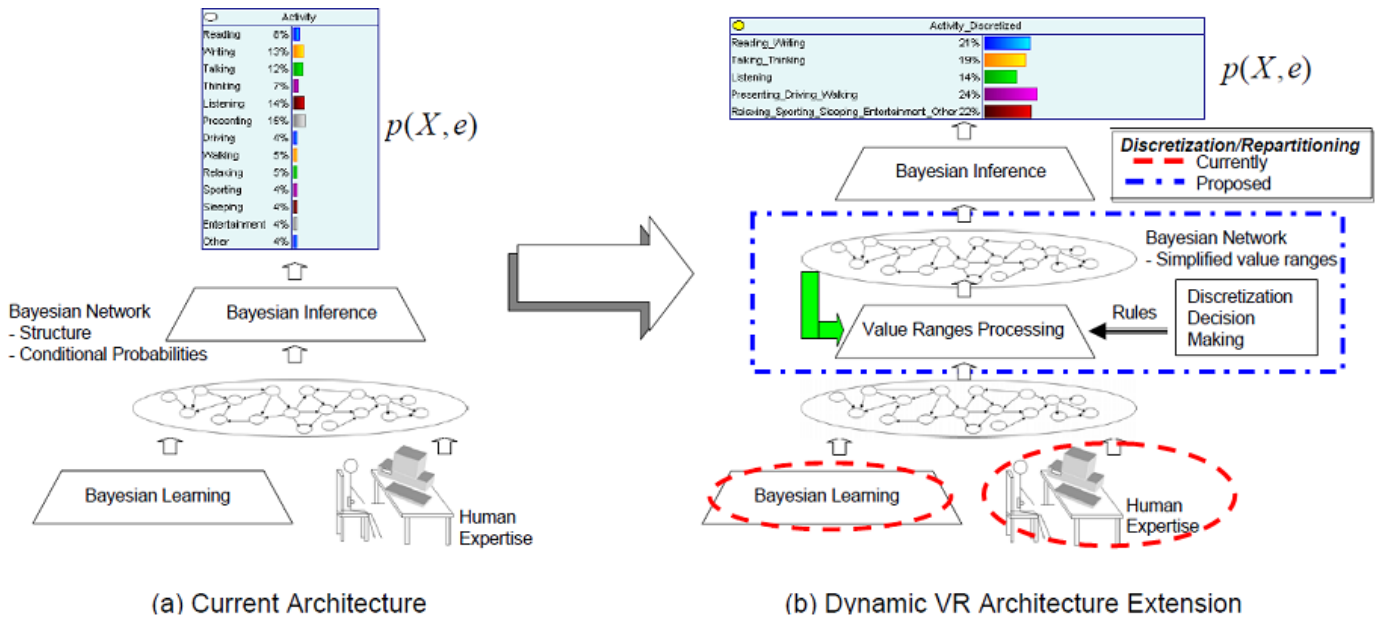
| Activity | |
|---|---|
| Reading | 8% |
| Writing | 13% |
| Talking | 12% |
| Thinking | 7% |
| Listening | 14% |
| Presenting | 16% |
| Driving | 4% |
| Walking | 5% |
| Relaxing | 5% |
| Sporting | 4% |
| Sleeping | 4% |
| Entertainment | 4% |
| Other | 4% |

$p(X,e)$

Bayesian Inference

Bayesian Network
- Structure
- Conditional Probabilities

Bayesian Learning

Human Expertise

(a) Current Architecture

| Activity_Discretized | |
|---|---|
| Reading_Writing | 21% |
| Talking_Thinking | 19% |
| Listening | 14% |
| Presenting_Driving_Walking | 24% |
| Relaxing_Sporting_Sleeping_Entertainment_Other | 22% |

$p(X,e)$

Discretization/Repartitioning
Currently
Proposed

Bayesian Inference

Bayesian Network
- Simplified value ranges

Value Ranges Processing

Rules

Discretization
Decision
Making

Bayesian Learning

Human Expertise

(b) Dynamic VR Architecture Extension